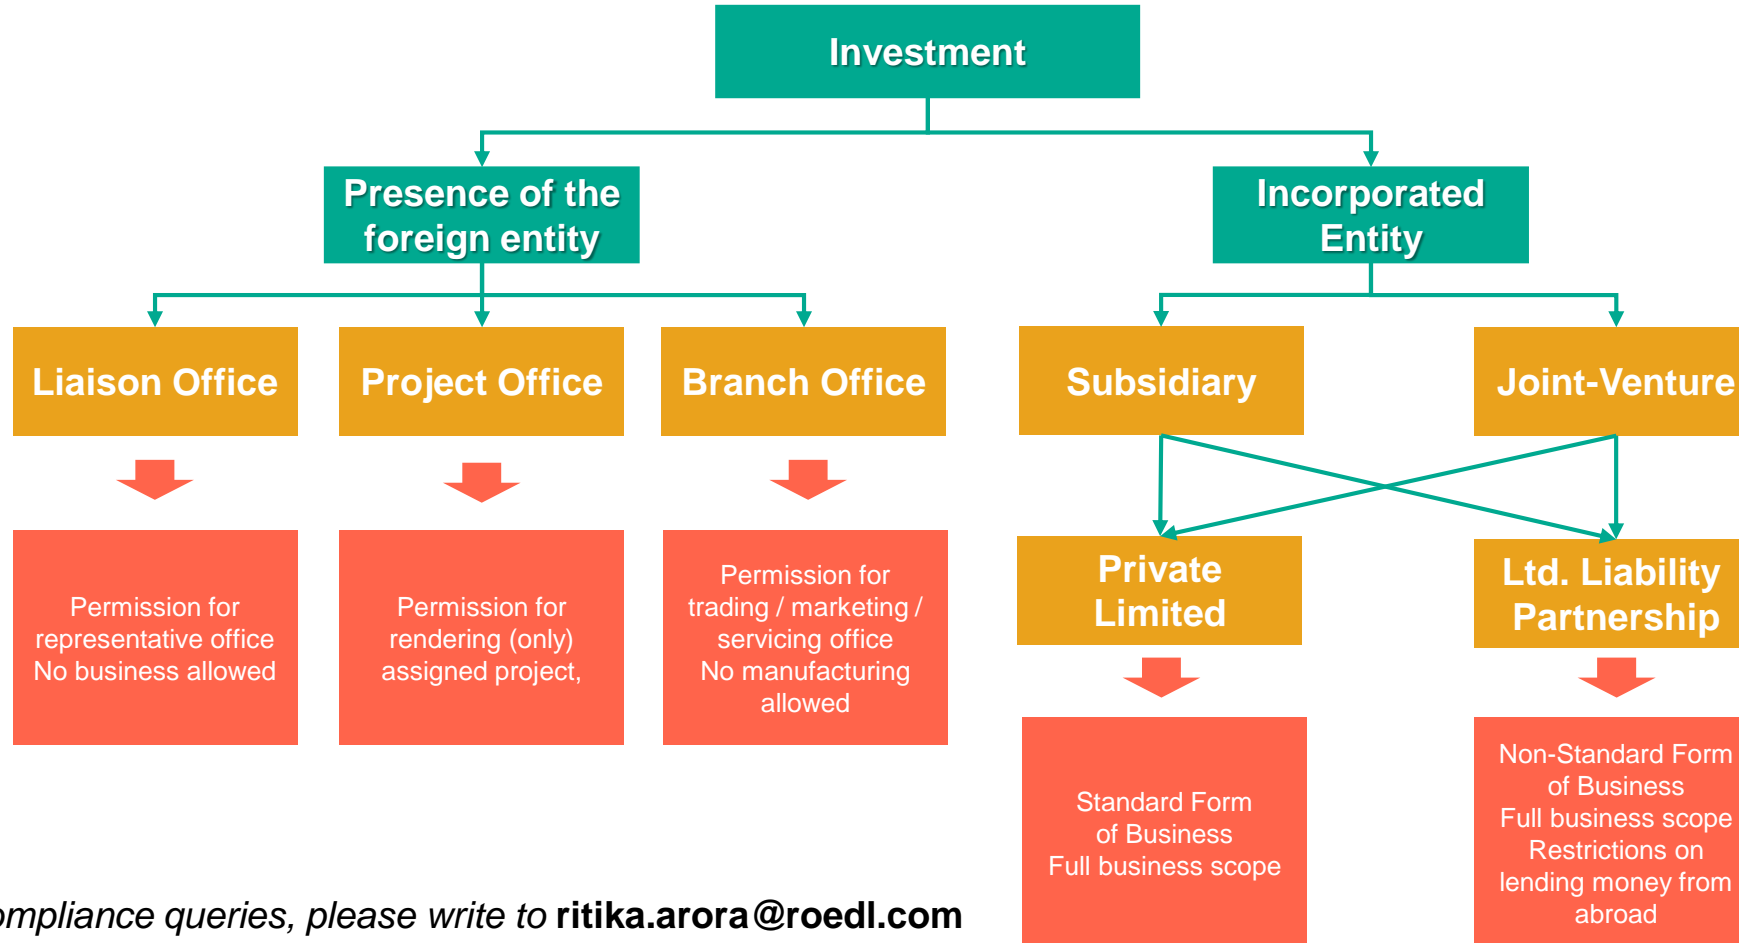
Investment

Presence of the foreign entity

Incorporated Entity

Liaison Office

Project Office

Branch Office

Subsidiary

Joint-Venture

Permission for representative office
No business allowed

Permission for rendering (only) assigned project,

Permission for trading / marketing / servicing office
No manufacturing allowed

Private Limited

Ltd. Liability Partnership

Standard Form of Business
Full business scope

Non-Standard Form of Business
Full business scope
Restrictions on lending money from abroad

ompliance queries, please write to **ritika.arora@roedl.com**